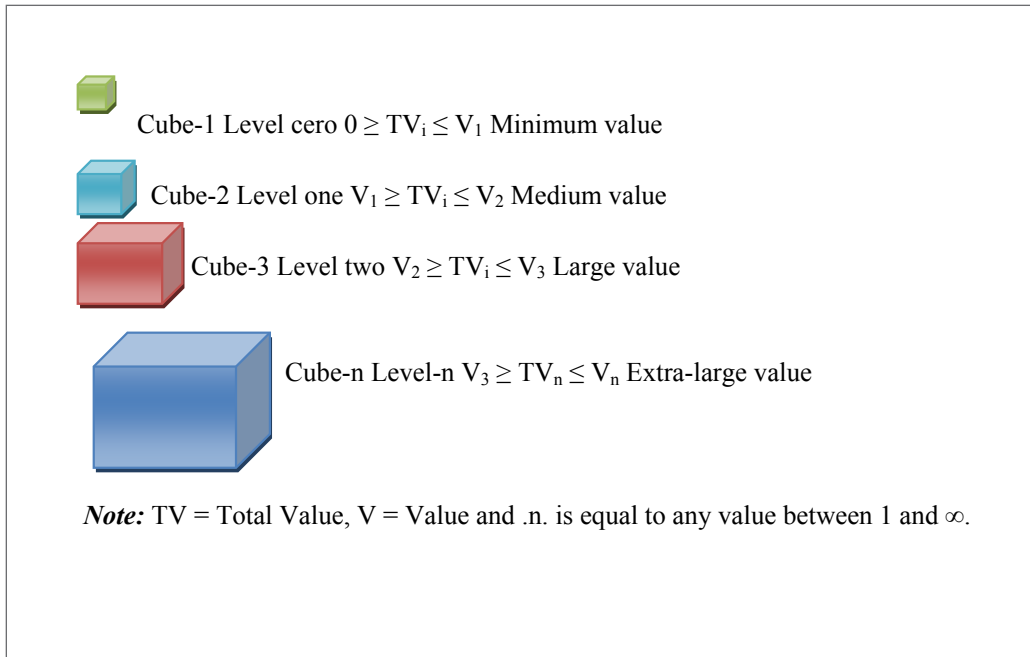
Cube-1 Level cero $0 \geq TV_i \leq V_1$ Minimum value

Cube-2 Level one $V_1 \geq TV_i \leq V_2$ Medium value

Cube-3 Level two $V_2 \geq TV_i \leq V_3$ Large value

Cube-n Level-n $V_3 \geq TV_n \leq V_n$ Extra-large value

*Note:* TV = Total Value, V = Value and .n. is equal to any value between 1 and $\infty$.